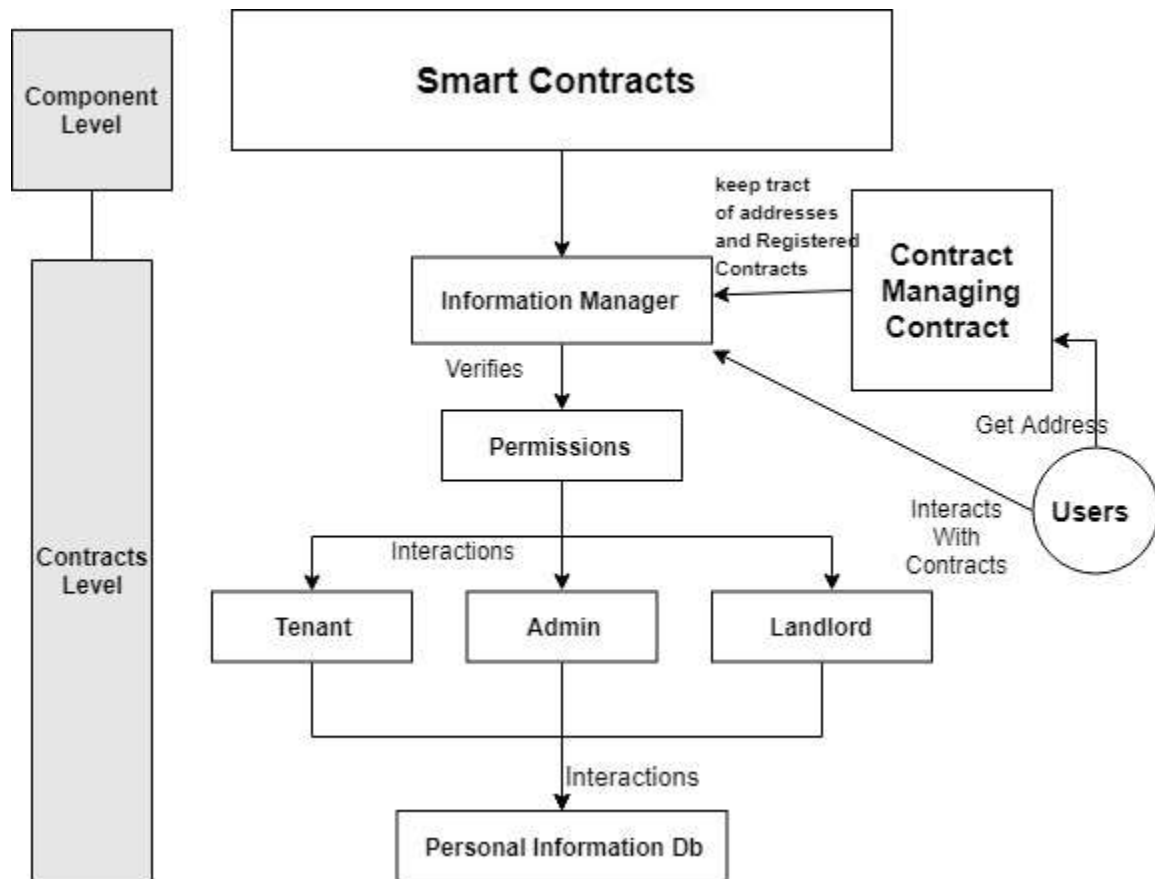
Component Level

Smart Contracts

keep tract of addresses and Registered Contracts

Contract Managing Contract

Information Manager

Verifies

Permissions

Get Address

Interacts With Contracts

Users

Contracts Level

Interactions

Tenant

Admin

Landlord

Interactions

Personal Information Db